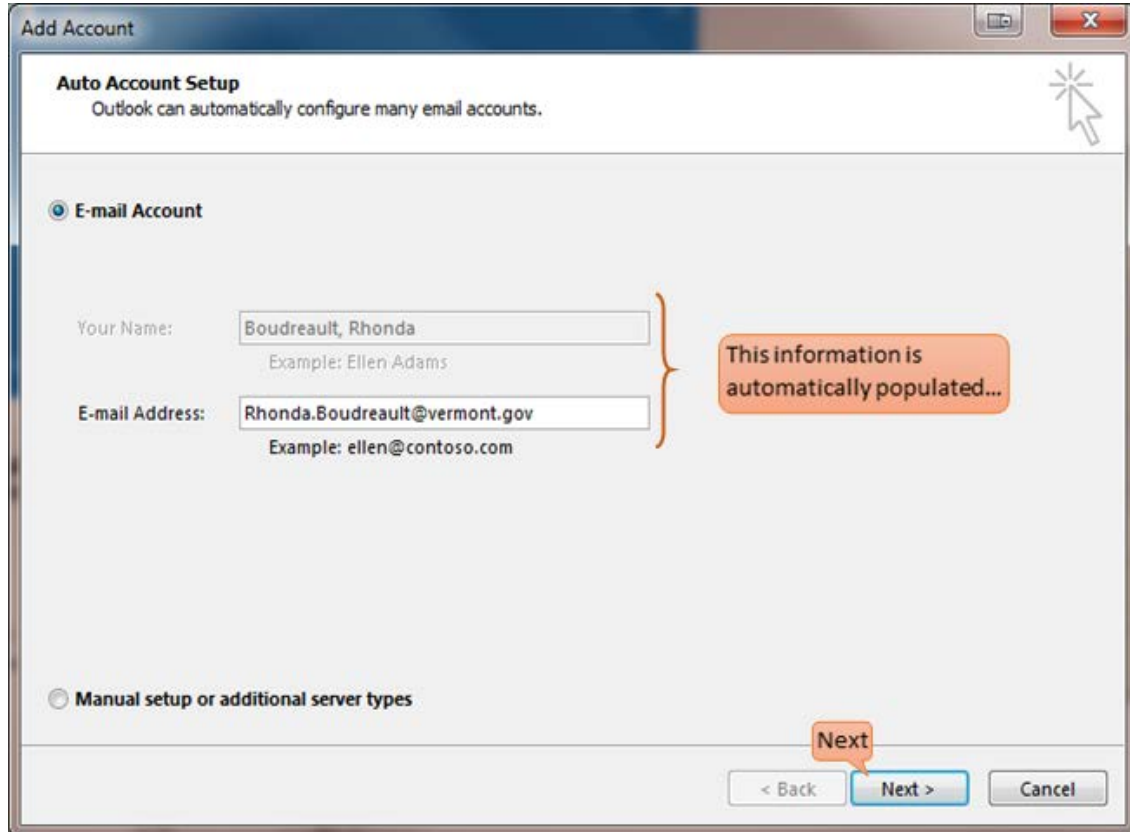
Add Account

Auto Account Setup
Outlook can automatically configure many email accounts.

E-mail Account

Your Name: Boudreault, Rhonda
Example: Ellen Adams

E-mail Address: Rhonda.Boudreault@vermont.gov
Example: ellen@contoso.com

This information is automatically populated...

Manual setup or additional server types

Next

< Back Next > Cancel